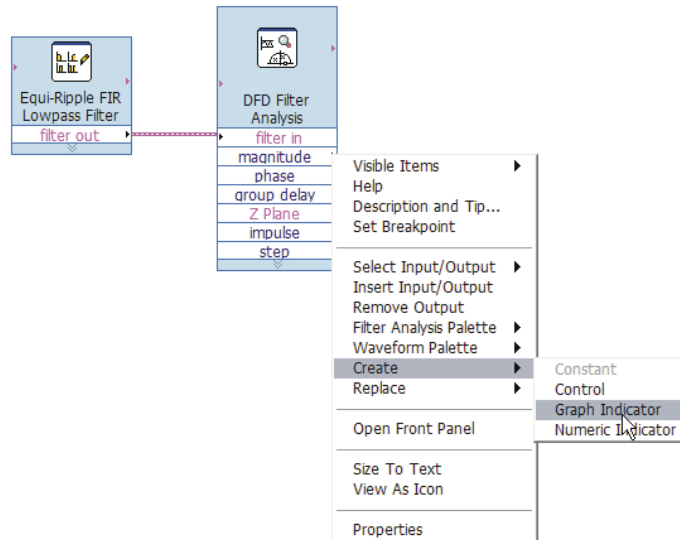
Equi-Ripple FIR Lowpass Filter
filter out

DFD Filter Analysis
filter in
magnitude
phase
group delay
Z Plane
impulse
step

Visible Items
Help
Description and Tip...
Set Breakpoint

Select Input/Output
Insert Input/Output
Remove Output
Filter Analysis Palette
Waveform Palette
Create
Replace

Open Front Panel

Size To Text
View As Icon

Properties

Constant
Control
Graph Indicator
Numeric Indicator